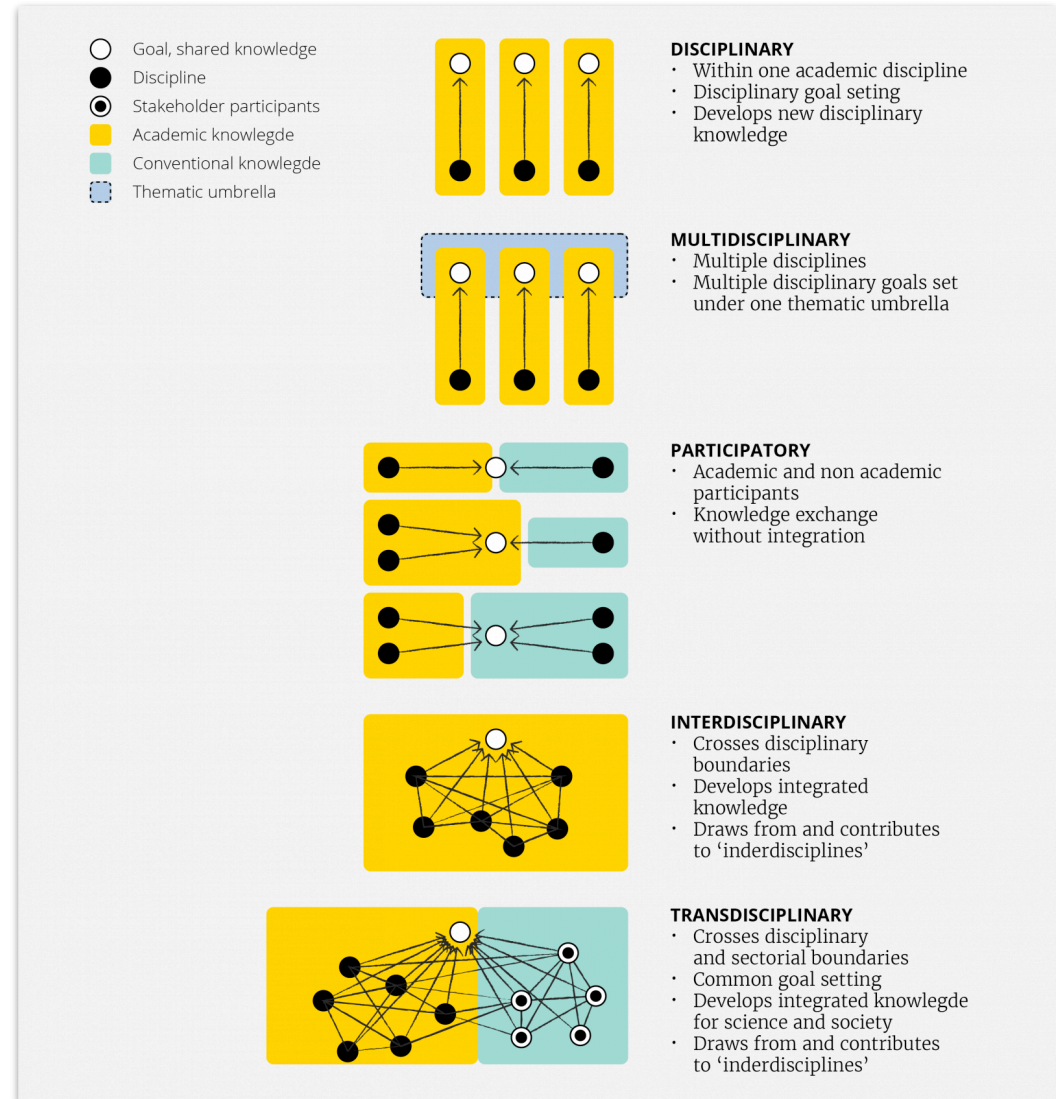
Goal, shared knowledge
Discipline
Stakeholder participants
Academic knowlegde
Conventional knowlegde
Thematic umbrella

DISCIPLINARY
• Within one academic discipline
• Disciplinary goal seting
• Develops new disciplinary knowledge

MULTIDISCIPLINARY
• Multiple disciplines
• Multiple disciplinary goals set under one thematic umbrella

PARTICIPATORY
• Academic and non academic participants
• Knowledge exchange without integration

INTERDISCIPLINARY
• Crosses disciplinary boundaries
• Develops integrated knowledge
• Draws from and contributes to 'inderdisciplines'

TRANSDISCIPLINARY
• Crosses disciplinary and sectorial boundaries
• Common goal setting
• Develops integrated knowlegde for science and society
• Draws from and contributes to 'inderdisciplines'